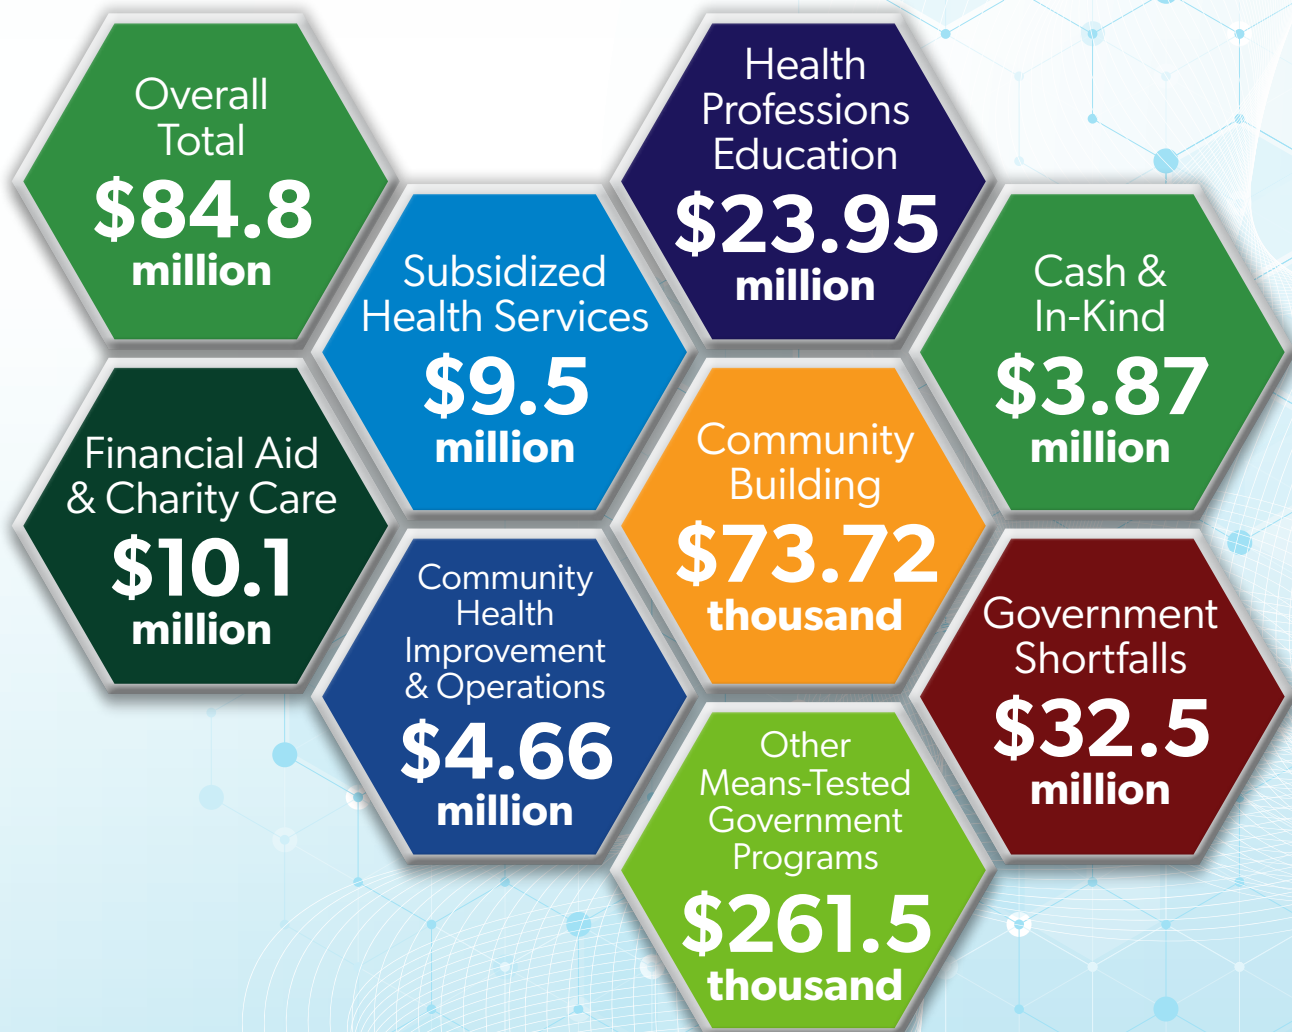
Overall Total
$84.8
million

Financial Aid & Charity Care
$10.1
million

Subsidized Health Services
$9.5
million

Community Health Improvement & Operations
$4.66
million

Health Professions Education
$23.95
million

Community Building
$73.72
thousand

Other Means-Tested Government Programs
$261.5
thousand

Cash & In-Kind
$3.87
million

Government Shortfalls
$32.5
million